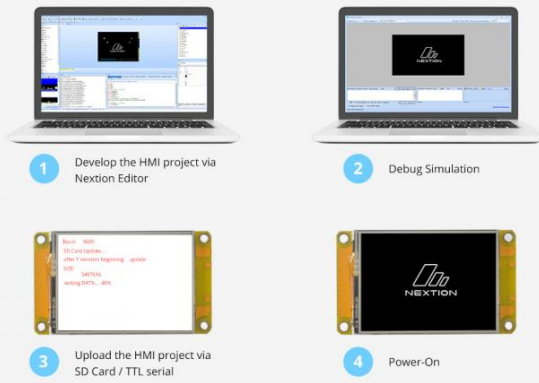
NEXTION

1 Develop the HMI project via Nextion Editor

2 Debug Simulation

Baud: 9600
SD Card Update...
after 5 seconds beginning upcode
SIZE:
349(?)KB
writing DATA... 40%

NEXTION

3 Upload the HMI project via SD Card / TTL serial

4 Power-On